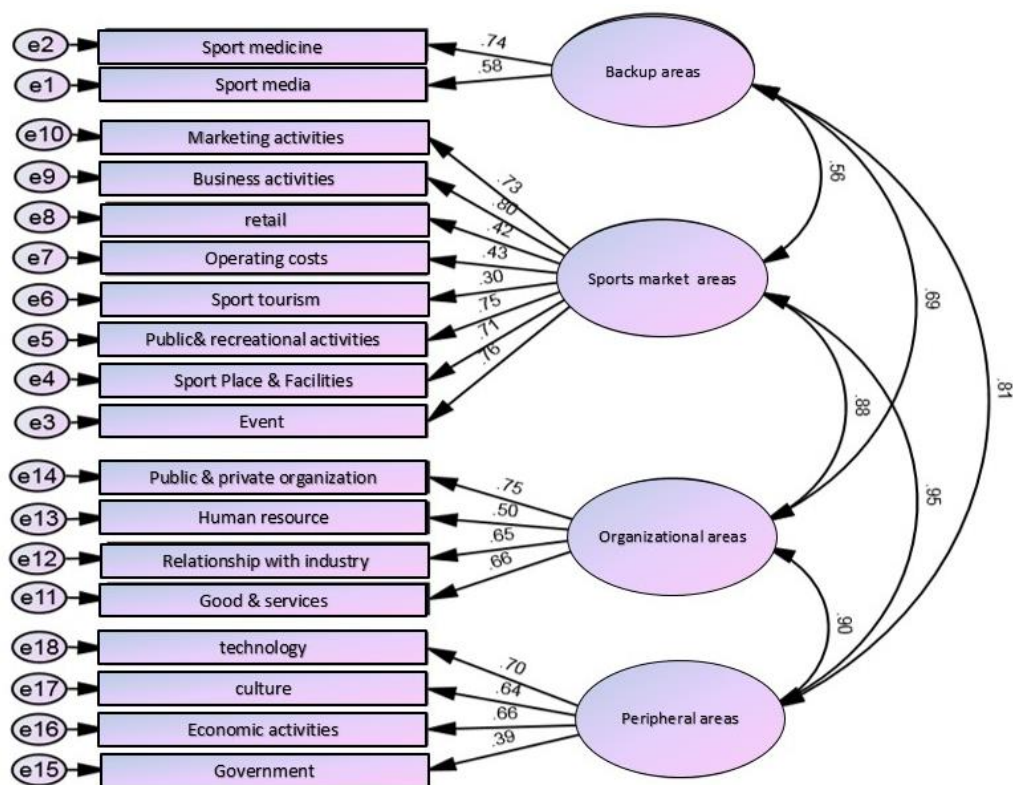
e2
Sport medicine
e1
Sport media
.74
.58
Backup areas

e10
Marketing activities
e9
Business activities
e8
retail
e7
Operating costs
e6
Sport tourism
e5
Public& recreational activities
e4
Sport Place & Facilities
e3
Event
.73
.80
.42
.43
.30
.75
.71
.76
Sports market areas

.56
.69
.81
.88
.95

e14
Public & private organization
e13
Human resource
e12
Relationship with industry
e11
Good & services
.75
.50
.65
.66
Organizational areas

.90

e18
technology
e17
culture
e16
Economic activities
e15
Government
.70
.64
.66
.39
Peripheral areas